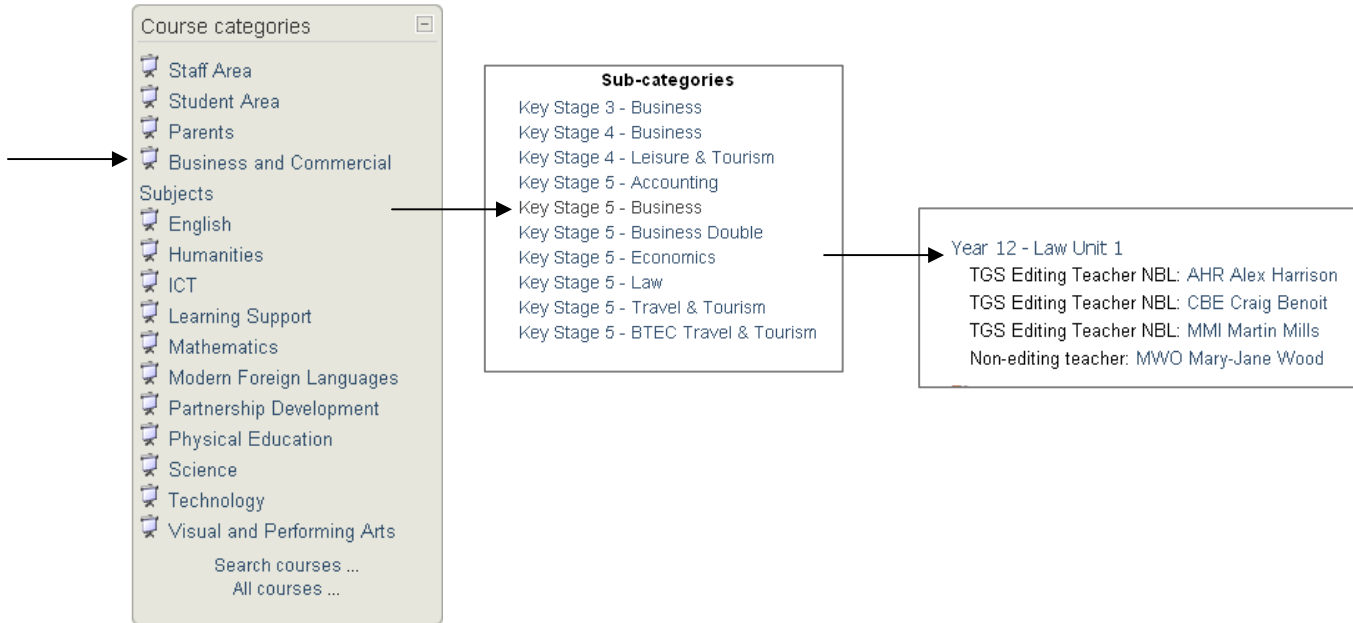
Course categories

Staff Area
Student Area
Parents
Business and Commercial Subjects
English
Humanities
ICT
Learning Support
Mathematics
Modern Foreign Languages
Partnership Development
Physical Education
Science
Technology
Visual and Performing Arts

Search courses ...
All courses ...

Sub-categories

Key Stage 3 - Business
Key Stage 4 - Business
Key Stage 4 - Leisure & Tourism
Key Stage 5 - Accounting
Key Stage 5 - Business
Key Stage 5 - Business Double
Key Stage 5 - Economics
Key Stage 5 - Law
Key Stage 5 - Travel & Tourism
Key Stage 5 - BTEC Travel & Tourism

Year 12 - Law Unit 1
TGS Editing Teacher NBL: AHR Alex Harrison
TGS Editing Teacher NBL: CBE Craig Benoit
TGS Editing Teacher NBL: MMI Martin Mills
Non-editing teacher: MWO Mary-Jane Wood